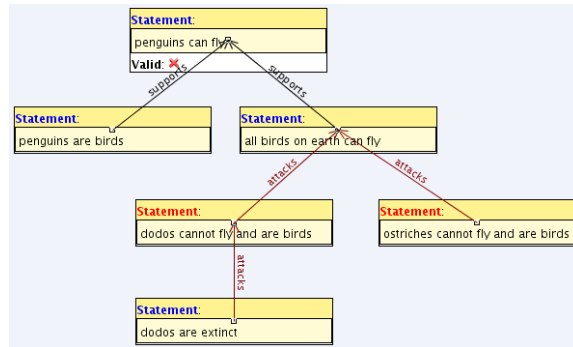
Statement:
penguins can fly

Valid: ✗

supports

supports

Statement:
penguins are birds

Statement:
all birds on earth can fly

attacks

attacks

Statement:
dodos cannot fly and are birds

Statement:
ostriches cannot fly and are birds

attacks

Statement:
dodos are extinct